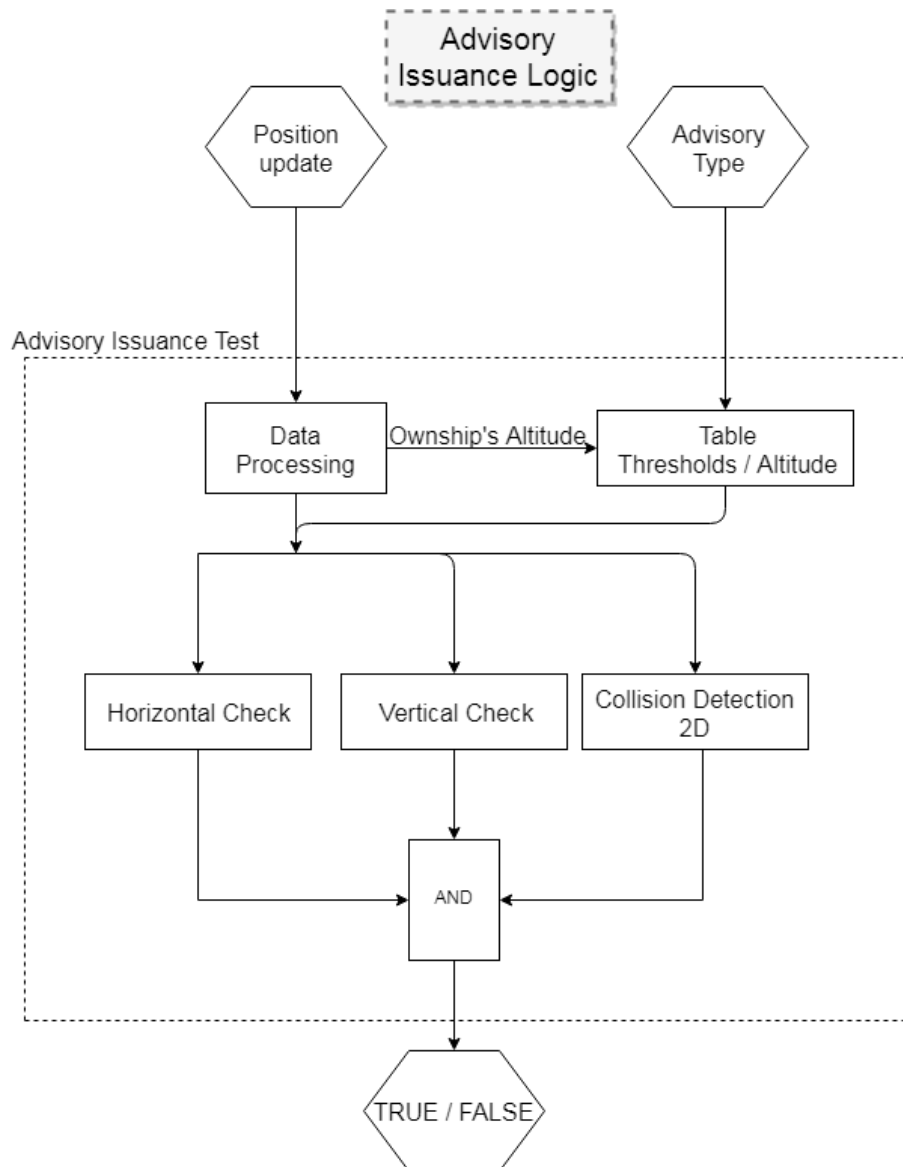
Advisory Issuance Logic

Position update

Advisory Type

Advisory Issuance Test

Data Processing

Ownship's Altitude

Table Thresholds / Altitude

Horizontal Check

Vertical Check

Collision Detection 2D

AND

TRUE / FALSE